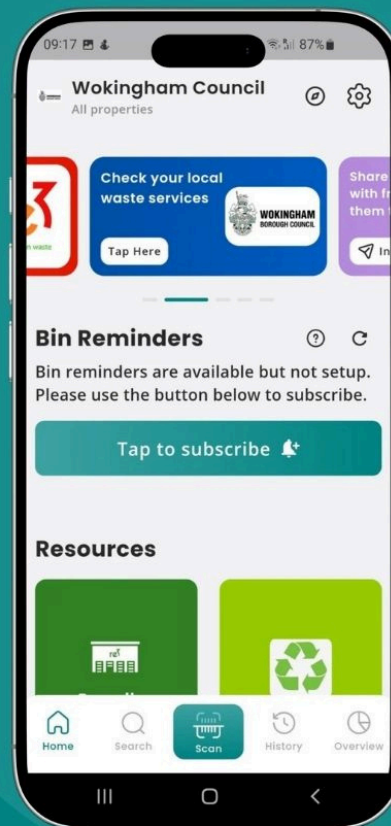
09:17 87%

Wokingham Council
All properties

n waste

Check your local waste services

Tap Here

WOKINGHAM BOROUGH COUNCIL

Share with fr them t

In

Bin Reminders

Bin reminders are available but not setup. Please use the button below to subscribe.

Tap to subscribe

Resources

Home Search Scan History Overview